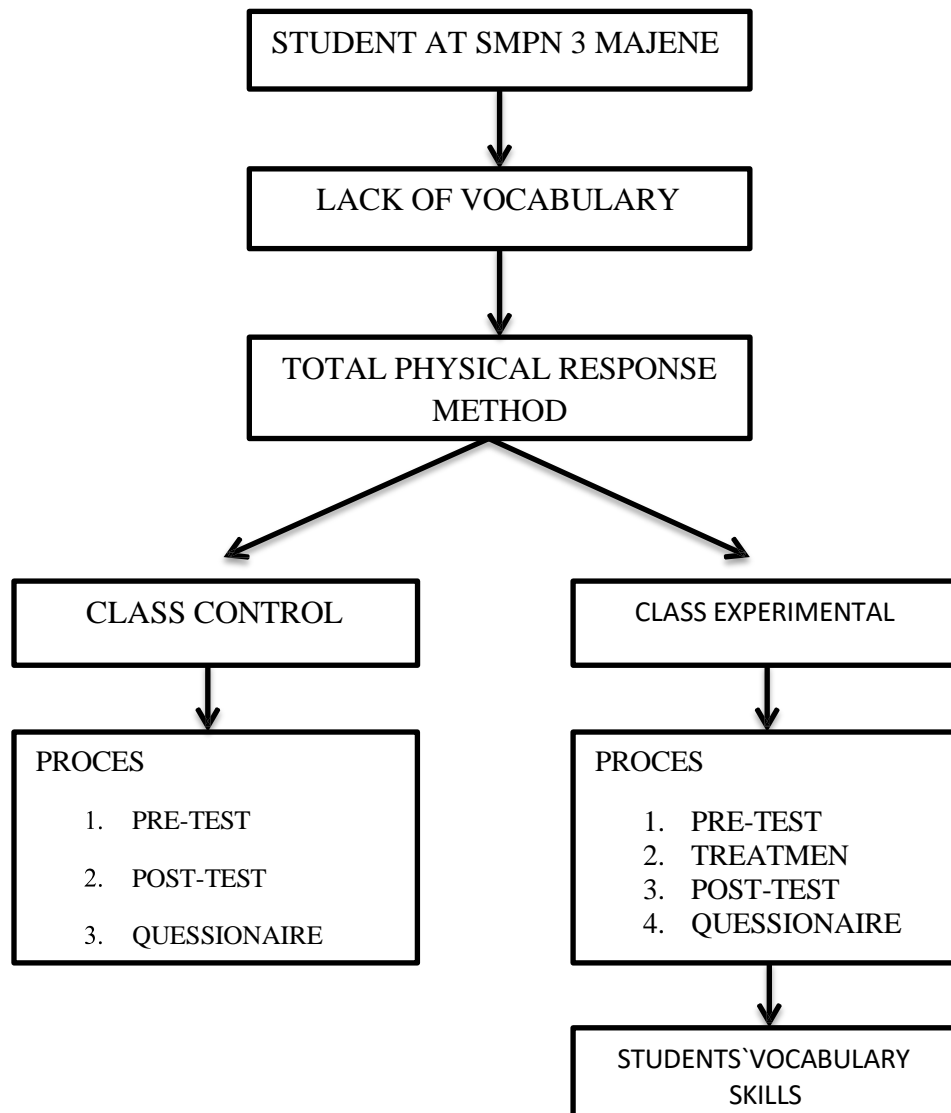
STUDENT AT SMPN 3 MAJENE

LACK OF VOCABULARY

TOTAL PHYSICAL RESPONSE METHOD

CLASS CONTROL

PROCES

1. PRE-TEST
2. POST-TEST
3. QUESSIONAIRE

CLASS EXPERIMENTAL

PROCES

1. PRE-TEST
2. TREATMEN
3. POST-TEST
4. QUESSIONAIRE

STUDENTS`VOCABULARY SKILLS